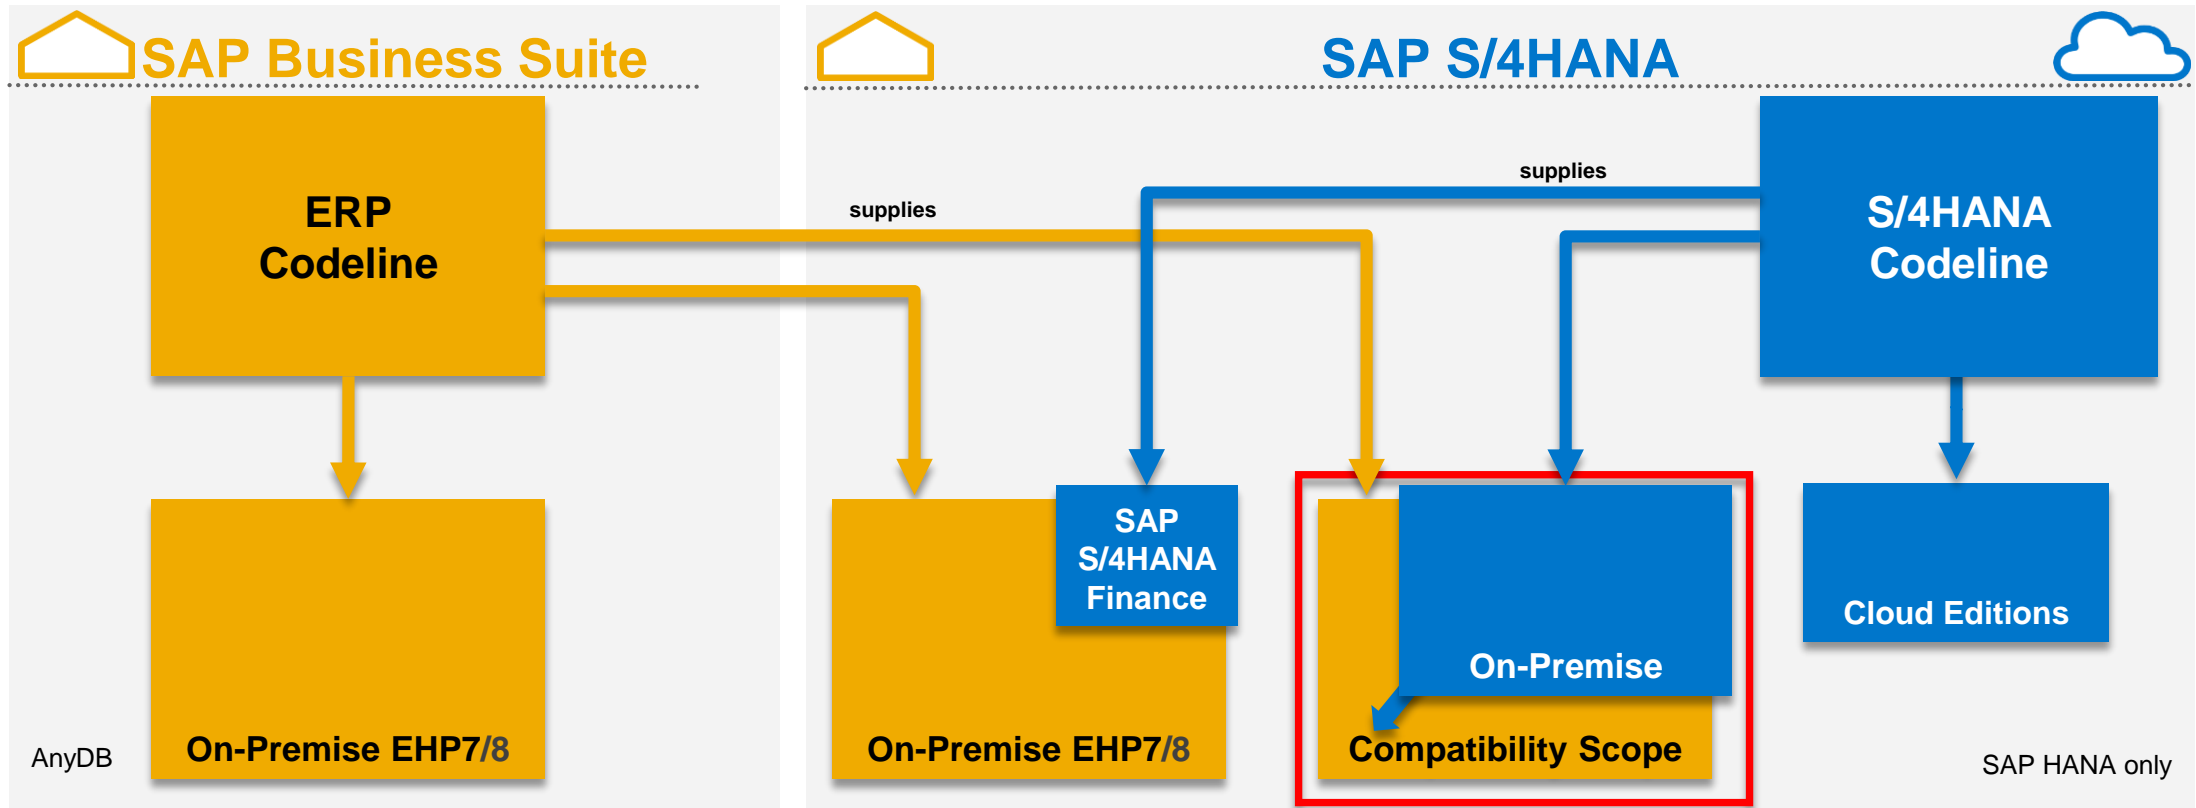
SAP Business Suite

ERP Codeline

On-Premise EHP7/8

AnyDB

SAP S/4HANA

supplies

supplies

S/4HANA Codeline

SAP S/4HANA Finance

On-Premise EHP7/8

On-Premise

Compatibility Scope

Cloud Editions

SAP HANA only